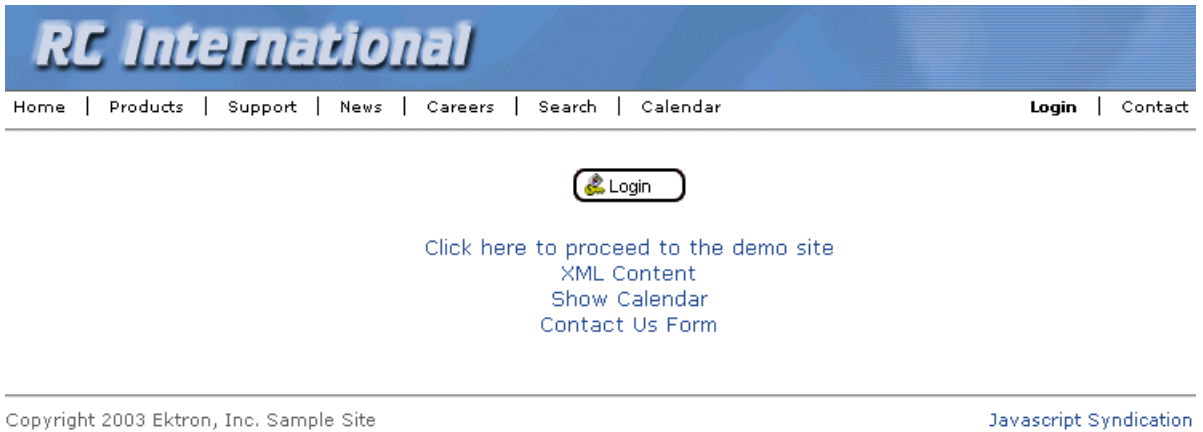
RC International

Home | Products | Support | News | Careers | Search | Calendar

Login | Contact

Login

Click here to proceed to the demo site
XML Content
Show Calendar
Contact Us Form

Copyright 2003 Ektron, Inc. Sample Site

Javascript Syndication